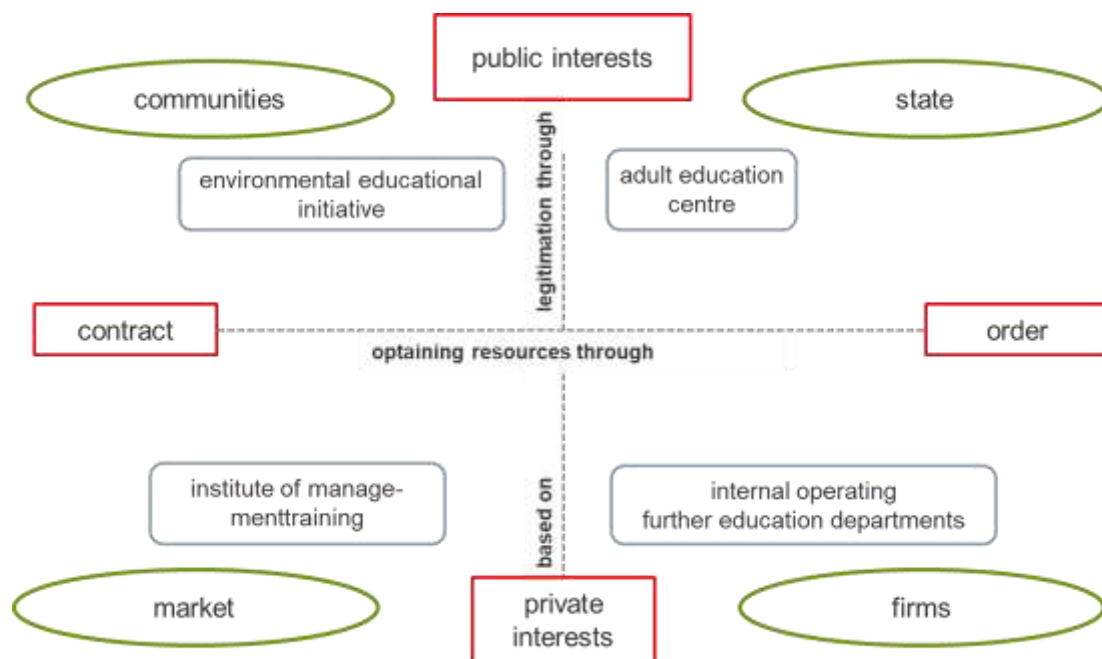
public interests

communities

state

legitimation through

environmental educational initiative

adult education centre

contract

order

optaining resources through

institute of managementtraining

internal operating further education departments

based on

market

private interests

firms